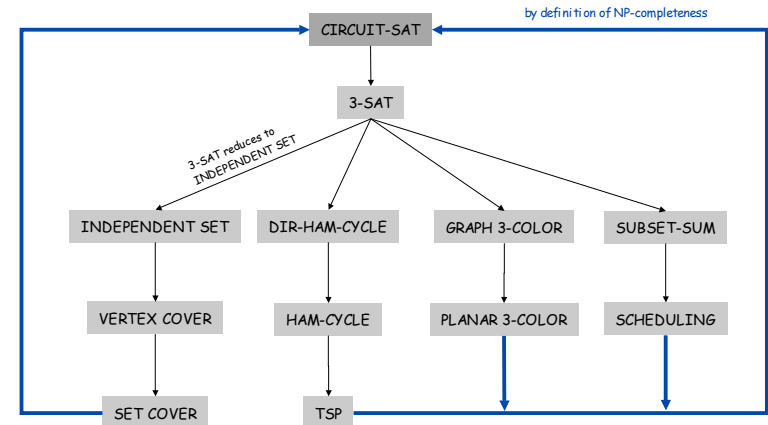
by definition of NP-completeness

CIRCUIT-SAT

3-SAT

3-SAT reduces to INDEPENDENT SET

INDEPENDENT SET

DIR-HAM-CYCLE

GRAPH 3-COLOR

SUBSET-SUM

VERTEX COVER

HAM-CYCLE

PLANAR 3-COLOR

SCHEDULING

SET COVER

TSP